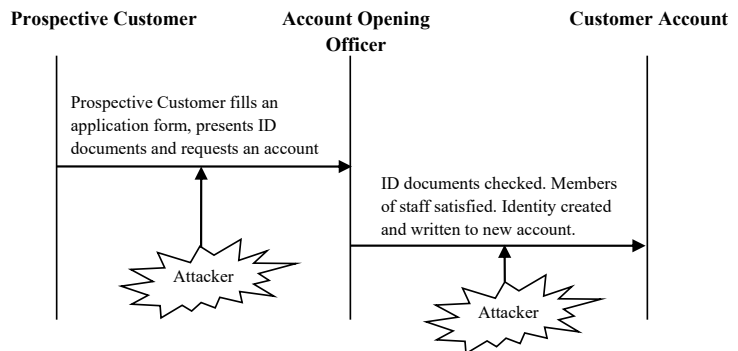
Prospective Customer

Account Opening Officer

Customer Account

Prospective Customer fills an application form, presents ID documents and requests an account

ID documents checked. Members of staff satisfied. Identity created and written to new account.

Attacker

Attacker